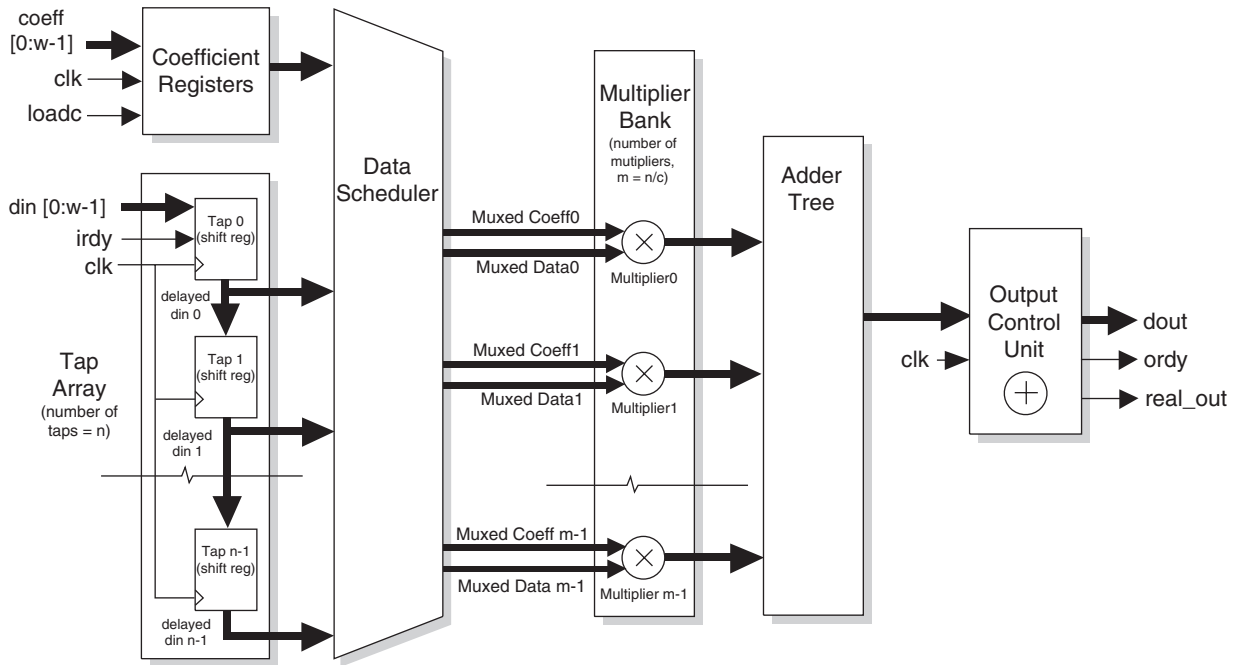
coeff [0:w-1]
clk
loadc
Coefficient Registers

din [0:w-1]
irdy
clk
Tap 0 (shift reg)
delayed din 0
Tap 1 (shift reg)
delayed din 1
Tap n-1 (shift reg)
delayed din n-1

Tap Array (number of taps = n)

Data Scheduler

Muxed Coeff0
Muxed Data0
Muxed Coeff1
Muxed Data1
Muxed Coeff m-1
Muxed Data m-1

Multiplier Bank (number of mutipliers, m = n/c)
Multiplier0
Multiplier1
Multiplier m-1

Adder Tree

clk
Output Control Unit
dout
ordy
real_out